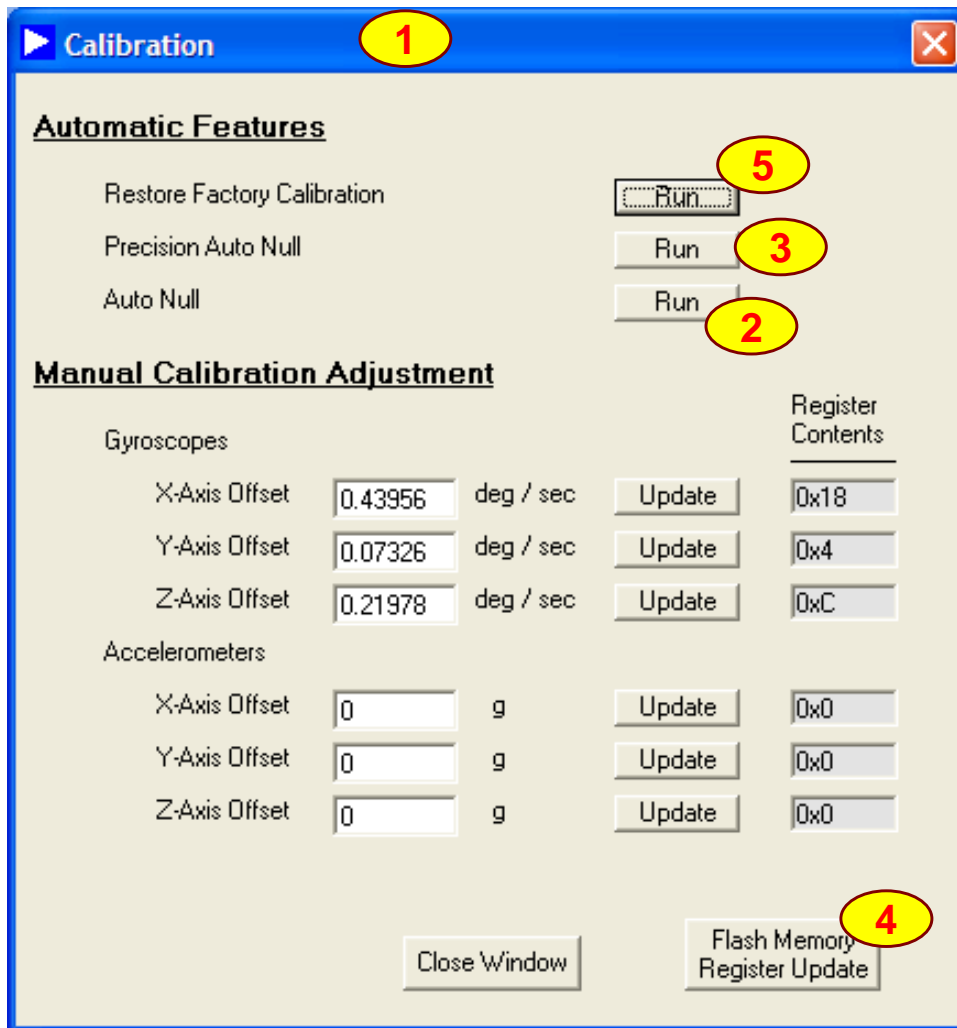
Calibration

1

Automatic Features

Restore Factory Calibration Run 5

Precision Auto Null Run 3

Auto Null Run 2

Manual Calibration Adjustment

Gyroscopes

Register Contents

| | | | | |
|---|---|---|---|---|
| X-Axis Offset | 0.43956 | deg / sec | Update | 0x18 |
| Y-Axis Offset | 0.07326 | deg / sec | Update | 0x4 |
| Z-Axis Offset | 0.21978 | deg / sec | Update | 0xC |

Accelerometers

| | | | | |
|---|---|---|---|---|
| X-Axis Offset | 0 | g | Update | 0x0 |
| Y-Axis Offset | 0 | g | Update | 0x0 |
| Z-Axis Offset | 0 | g | Update | 0x0 |

Close Window

Flash Memory Register Update

4